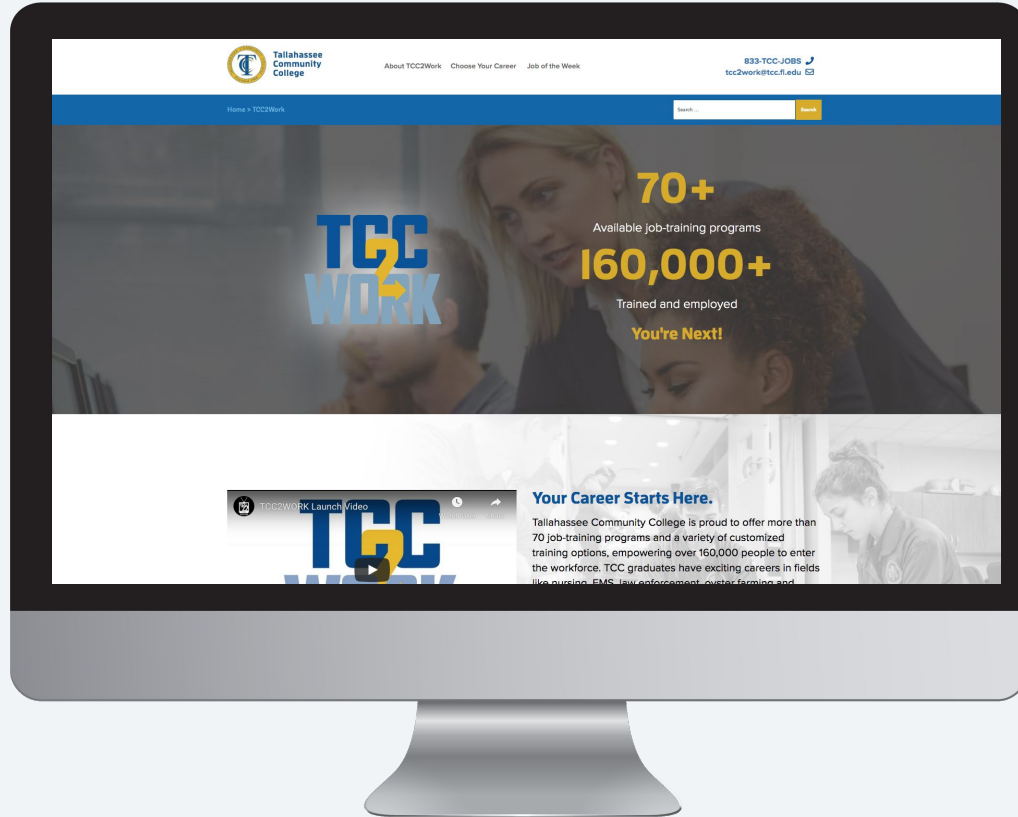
Tallahassee Community College

About TCC2Work Choose Your Career Job of the Week

833-TCC-JOBS
tcc2work@tcc.fl.edu

Home > TCC2Work

Search ...

Search

TCC 2 WORK

70+

Available job-training programs

160,000+

Trained and employed

You're Next!

TCC2WORK Launch Video

Watch later Share

TCC 2 WORK

Your Career Starts Here.

Tallahassee Community College is proud to offer more than 70 job-training programs and a variety of customized training options, empowering over 160,000 people to enter the workforce. TCC graduates have exciting careers in fields like nursing, EMS, law enforcement, oyster farming and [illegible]